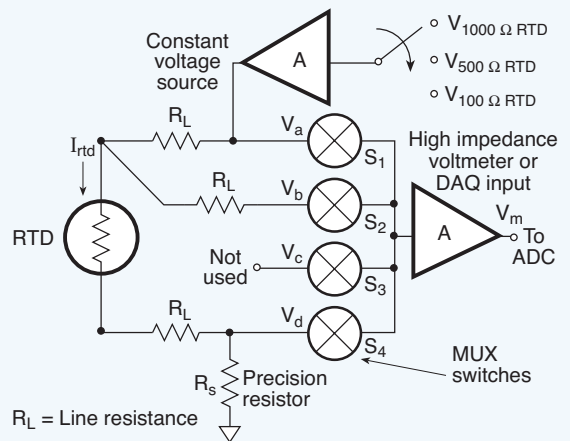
Constant voltage source

A

$V_{1000\ \Omega\ RTD}$

$V_{500\ \Omega\ RTD}$

$V_{100\ \Omega\ RTD}$

$I_{rtd}$

$R_L$

$V_a$

$S_1$

High impedance voltmeter or DAQ input

$R_L$

$V_b$

$S_2$

A

$V_m$

To ADC

RTD

Not used

$V_c$

$S_3$

$R_L$

$V_d$

$S_4$

MUX switches

$R_s$

Precision resistor

$R_L$ = Line resistance